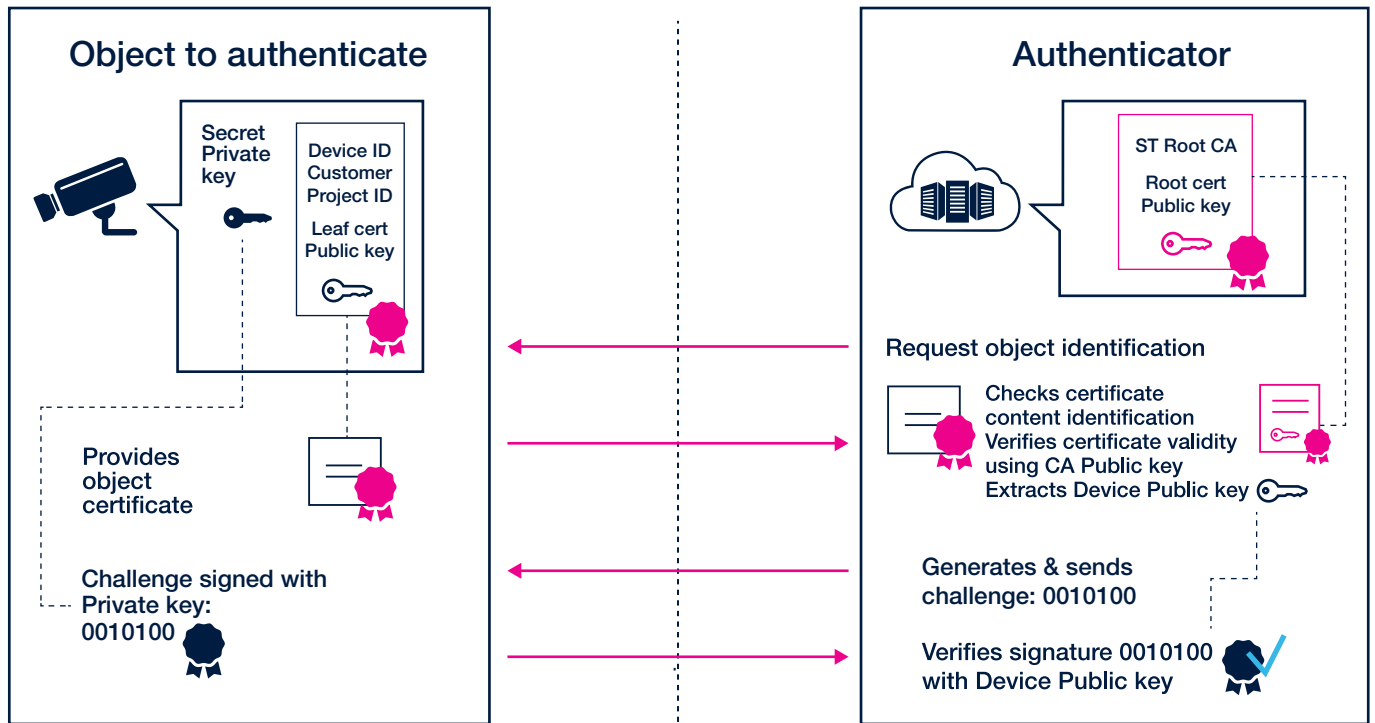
Object to authenticate

Secret Private key

Device ID
Customer Project ID

Leaf cert Public key

Provides object certificate

Challenge signed with Private key: 0010100

Authenticator

ST Root CA

Root cert Public key

Request object identification

Checks certificate content identification
Verifies certificate validity using CA Public key
Extracts Device Public key

Generates & sends challenge: 0010100

Verifies signature 0010100 with Device Public key